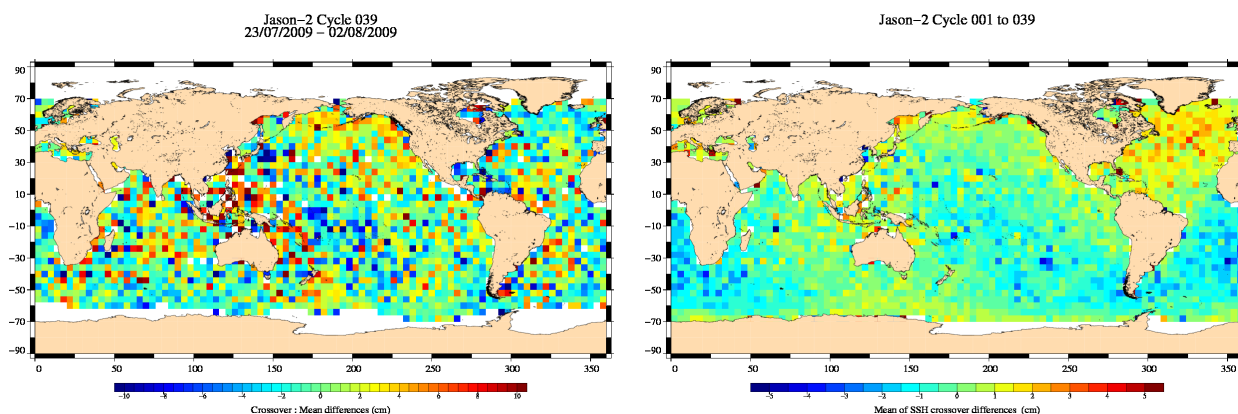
Jason−2 Cycle 039
23/07/2009 − 02/08/2009

90
70
50
30
10
−10
−30
−50
−70
−90

0 50 100 150 200 250 300 350

−10 −8 −6 −4 −2 0 2 4 6 8 10

Crossover : Mean differences (cm)

Jason−2 Cycle 001 to 039

90
70
50
30
10
−10
−30
−50
−70
−90

0 50 100 150 200 250 300 350

−5 −4 −3 −2 −1 0 1 2 3 4 5

Mean of SSH crossover differences (cm)